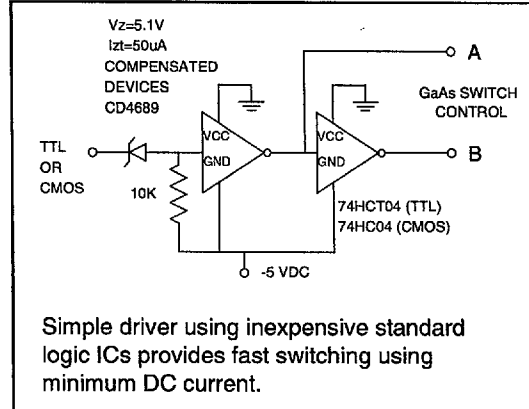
Vz=5.1V
Izt=50uA
COMPENSATED
DEVICES
CD4689

A

GaAs SWITCH
CONTROL

TTL
OR
CMOS

VCC
GND

VCC
GND

B

10K

74HCT04 (TTL)
74HC04 (CMOS)

-5 VDC

Simple driver using inexpensive standard logic ICs provides fast switching using minimum DC current.